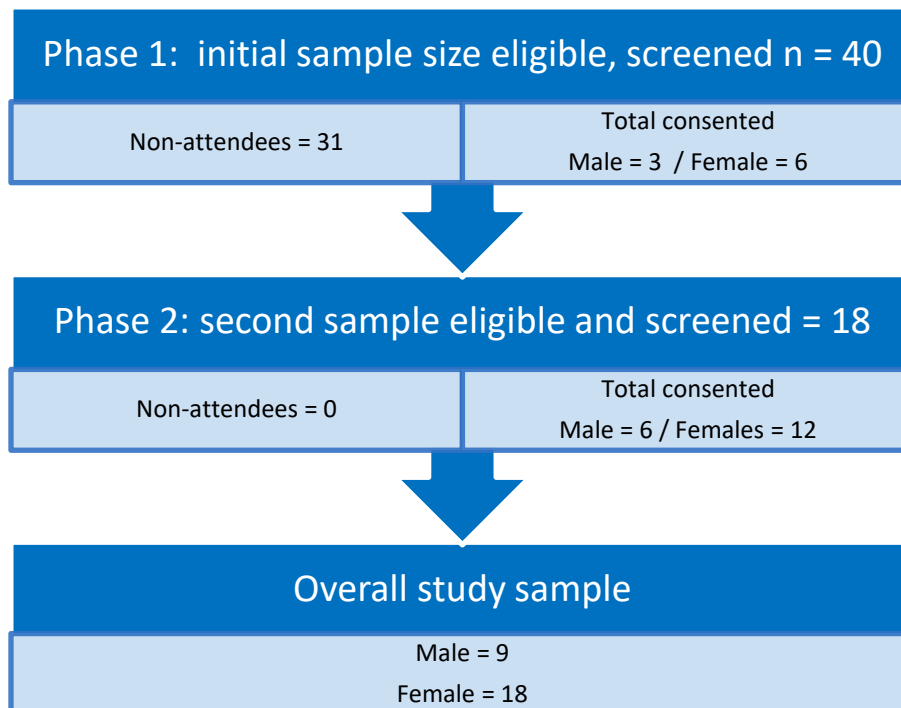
Phase 1: initial sample size eligible, screened n = 40

Non-attendees = 31

Total consented
Male = 3 / Female = 6

Phase 2: second sample eligible and screened = 18

Non-attendees = 0

Total consented
Male = 6 / Females = 12

Overall study sample

Male = 9
Female = 18